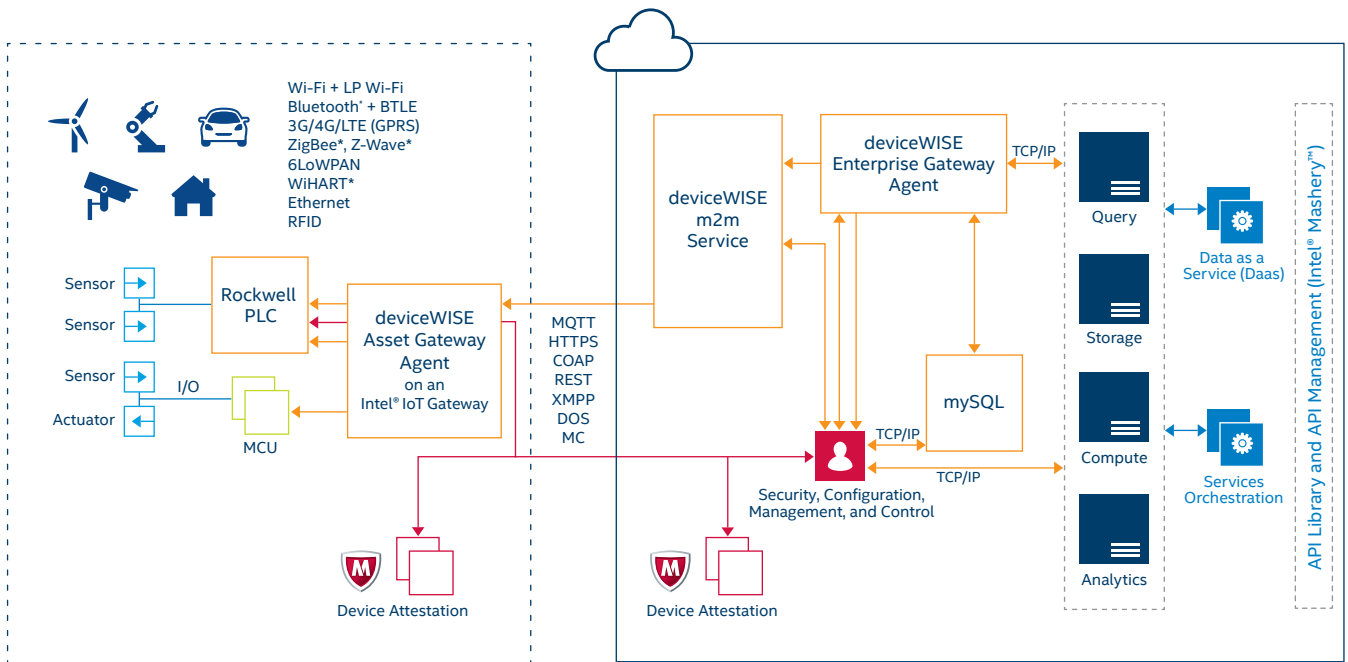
Wi-Fi + LP Wi-Fi
Bluetooth* + BTLE
3G/4G/LTE (GPRS)
ZigBee*, Z-Wave*
6LoWPAN
WiHART*
Ethernet
RFID

Sensor
Sensor
Sensor
Actuator
I/O
MCU

Rockwell PLC

deviceWISE Asset Gateway Agent on an Intel® IoT Gateway

MQTT
HTTPS
COAP
REST
XMPP
DOS
MC

Device Attestation

deviceWISE m2m Service

deviceWISE Enterprise Gateway Agent

TCP/IP

mySQL

TCP/IP

TCP/IP

Security, Configuration, Management, and Control

Device Attestation

Query
Storage
Compute
Analytics

Data as a Service (Daas)

Services Orchestration

API Library and API Management (Intel® Mashery™)